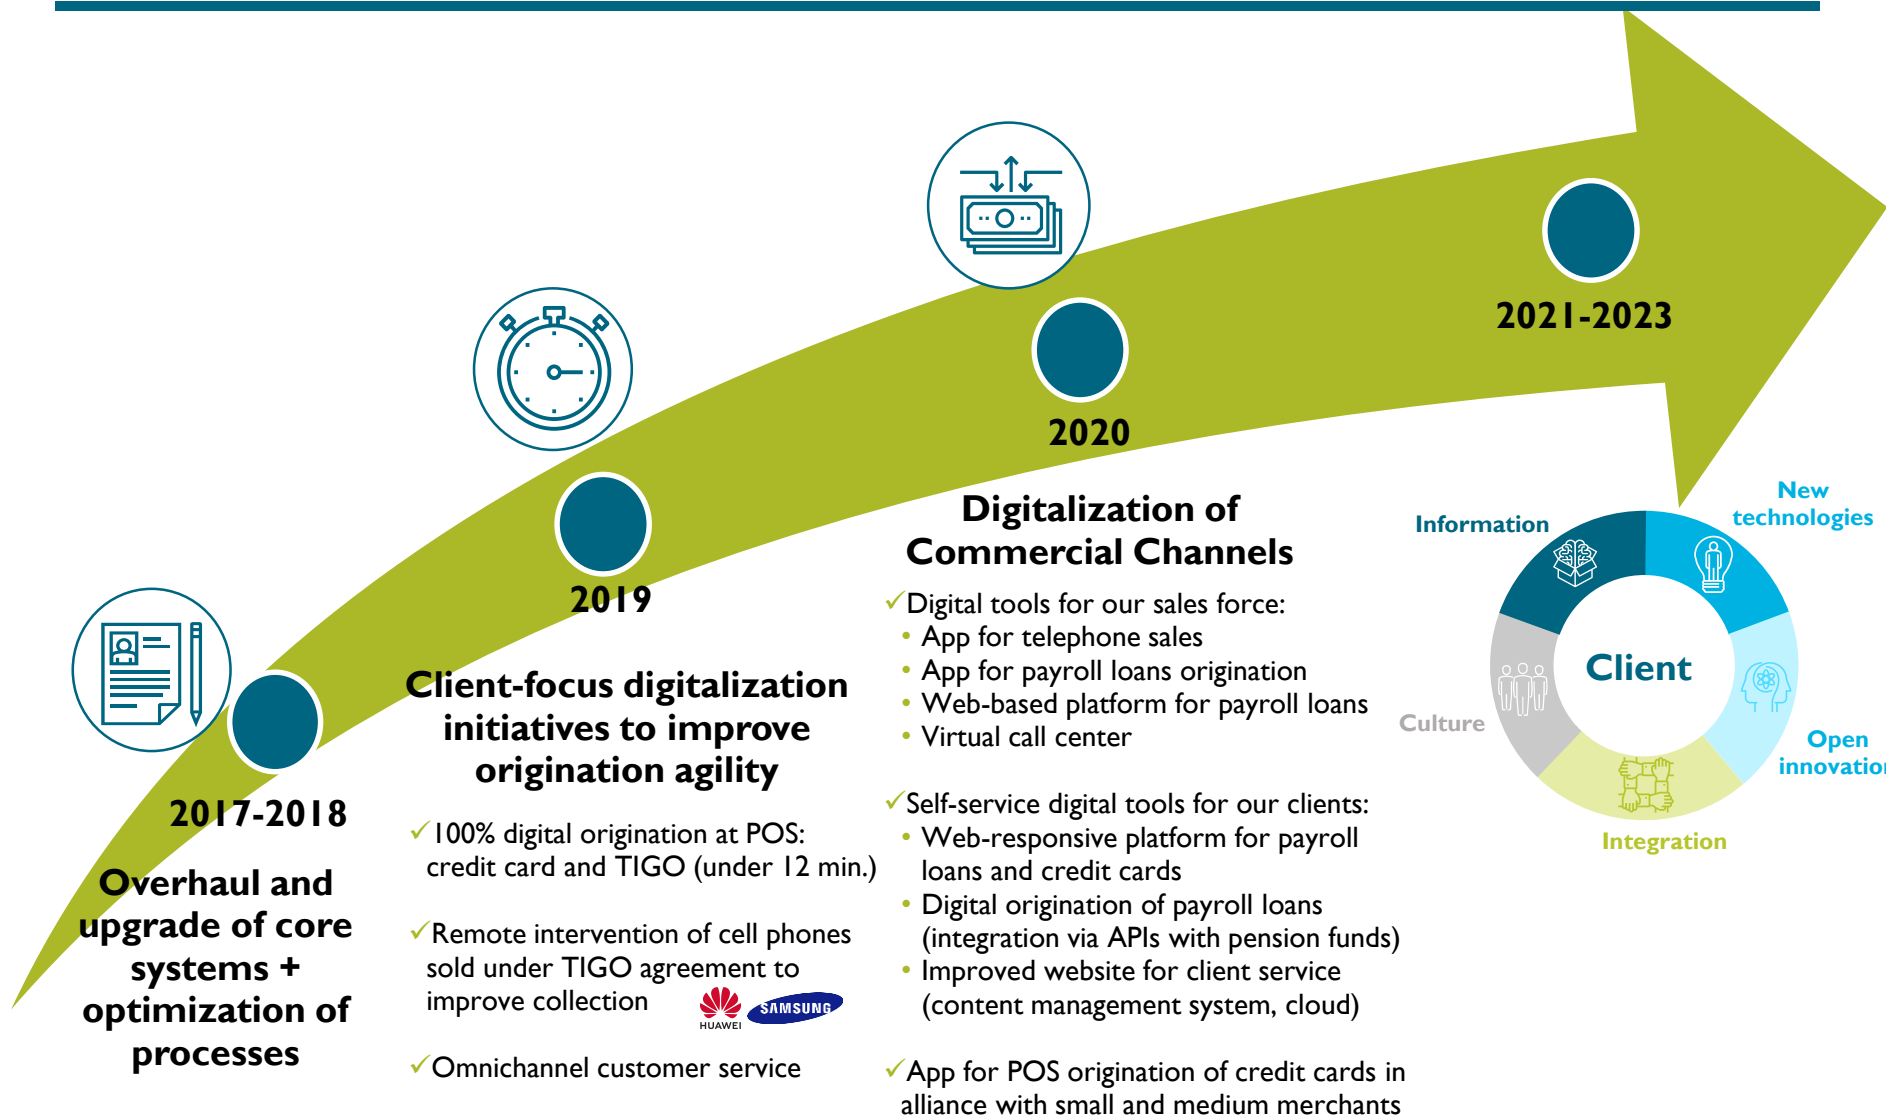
2021-2023

2020

2019

2017-2018

Overhaul and upgrade of core systems + optimization of processes

Client-focus digitalization initiatives to improve origination agility

✓100% digital origination at POS: credit card and TIGO (under 12 min.)

✓Remote intervention of cell phones sold under TIGO agreement to improve collection

HUAWEI SAMSUNG

✓Omnichannel customer service

Digitalization of Commercial Channels

✓Digital tools for our sales force:
• App for telephone sales
• App for payroll loans origination
• Web-based platform for payroll loans
• Virtual call center

✓Self-service digital tools for our clients:
• Web-responsive platform for payroll loans and credit cards
• Digital origination of payroll loans (integration via APIs with pension funds)
• Improved website for client service (content management system, cloud)

✓App for POS origination of credit cards in alliance with small and medium merchants

Information

New technologies

Client

Culture

Open innovatio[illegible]

Integration